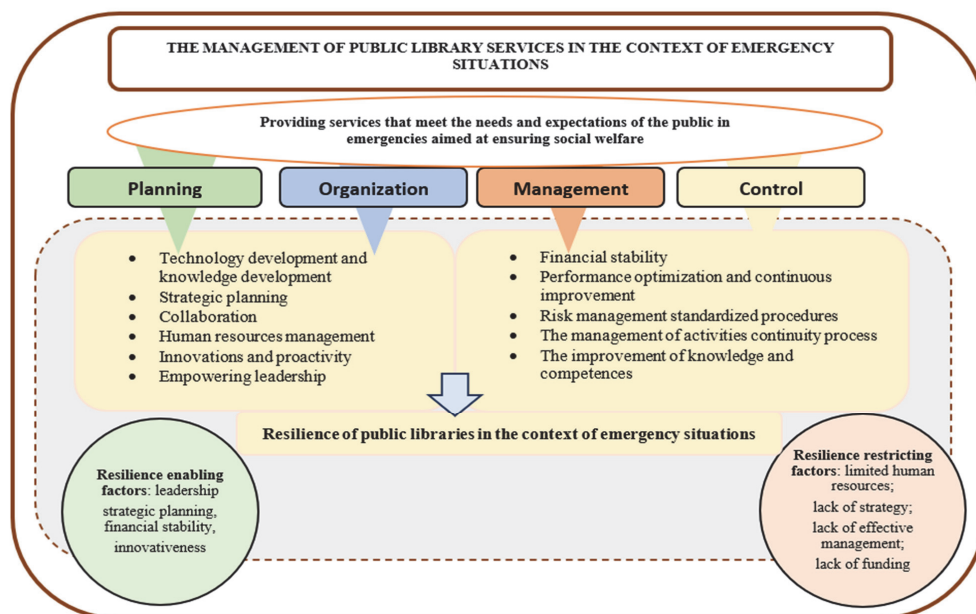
THE MANAGEMENT OF PUBLIC LIBRARY SERVICES IN THE CONTEXT OF EMERGENCY SITUATIONS

Providing services that meet the needs and expectations of the public in emergencies aimed at ensuring social welfare

Planning

Organization

Management

Control

- Technology development and knowledge development
- Strategic planning
- Collaboration
- Human resources management
- Innovations and proactivity
- Empowering leadership

- Financial stability
- Performance optimization and continuous improvement
- Risk management standardized procedures
- The management of activities continuity process
- The improvement of knowledge and competences

Resilience of public libraries in the context of emergency situations

Resilience enabling factors: leadership strategic planning, financial stability, innovativeness

Resilience restricting factors: limited human resources; lack of strategy; lack of effective management; lack of funding